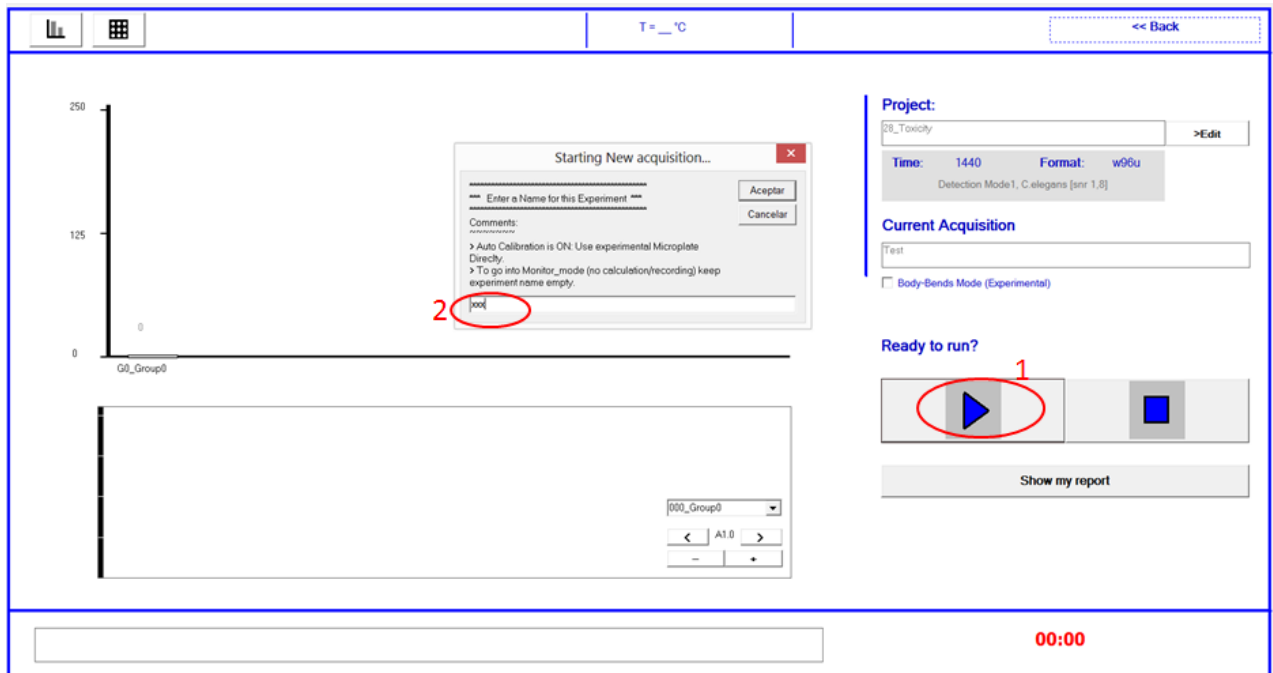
T = __ °C

<< Back

250

125

0

0

G0_Group0

Starting New acquisition...

*** Enter a Name for this Experiment ***

Comments:

> Auto Calibration is ON: Use experimental Microplate Directly.
> To go into Monitor_mode (no calculation/recording) keep experiment name empty.

xxx

Aceptar

Cancelar

2

Project:

28_Toxicity

>Edit

Time: 1440 Format: w96u

Detection Mode1, C.elegans [snr 1,8]

Current Acquisition

Test

Body-Bends Mode (Experimental)

Ready to run?

1

Show my report

000_Group0

A1.0

<

>

–

+

00:00